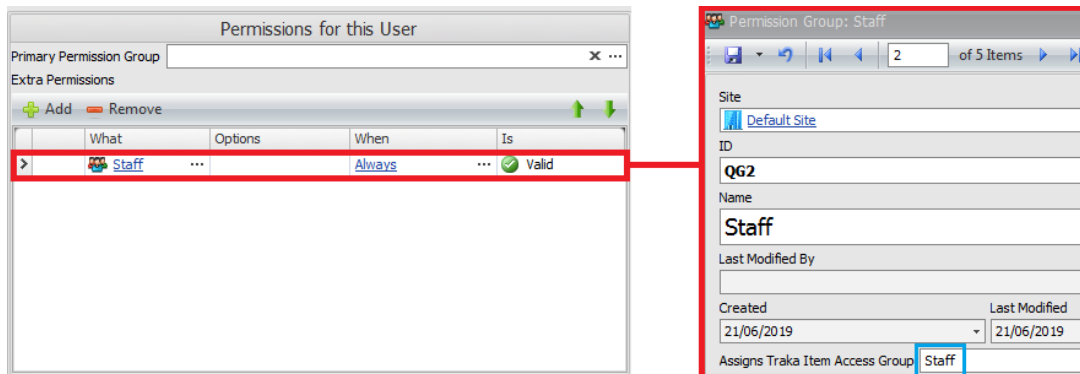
Permissions for this User

Primary Permission Group ✕ ···

Extra Permissions

Add Remove

| | What | Options | When | Is |
|---|---|---|---|---|
| > | Staff ··· | | Always ··· | Valid |

Permission Group: Staff

2 of 5 Items

Site

Default Site

ID

QG2

Name

Staff

Last Modified By

Created

21/06/2019

Last Modified

21/06/2019

Assigns Traka Item Access Group Staff